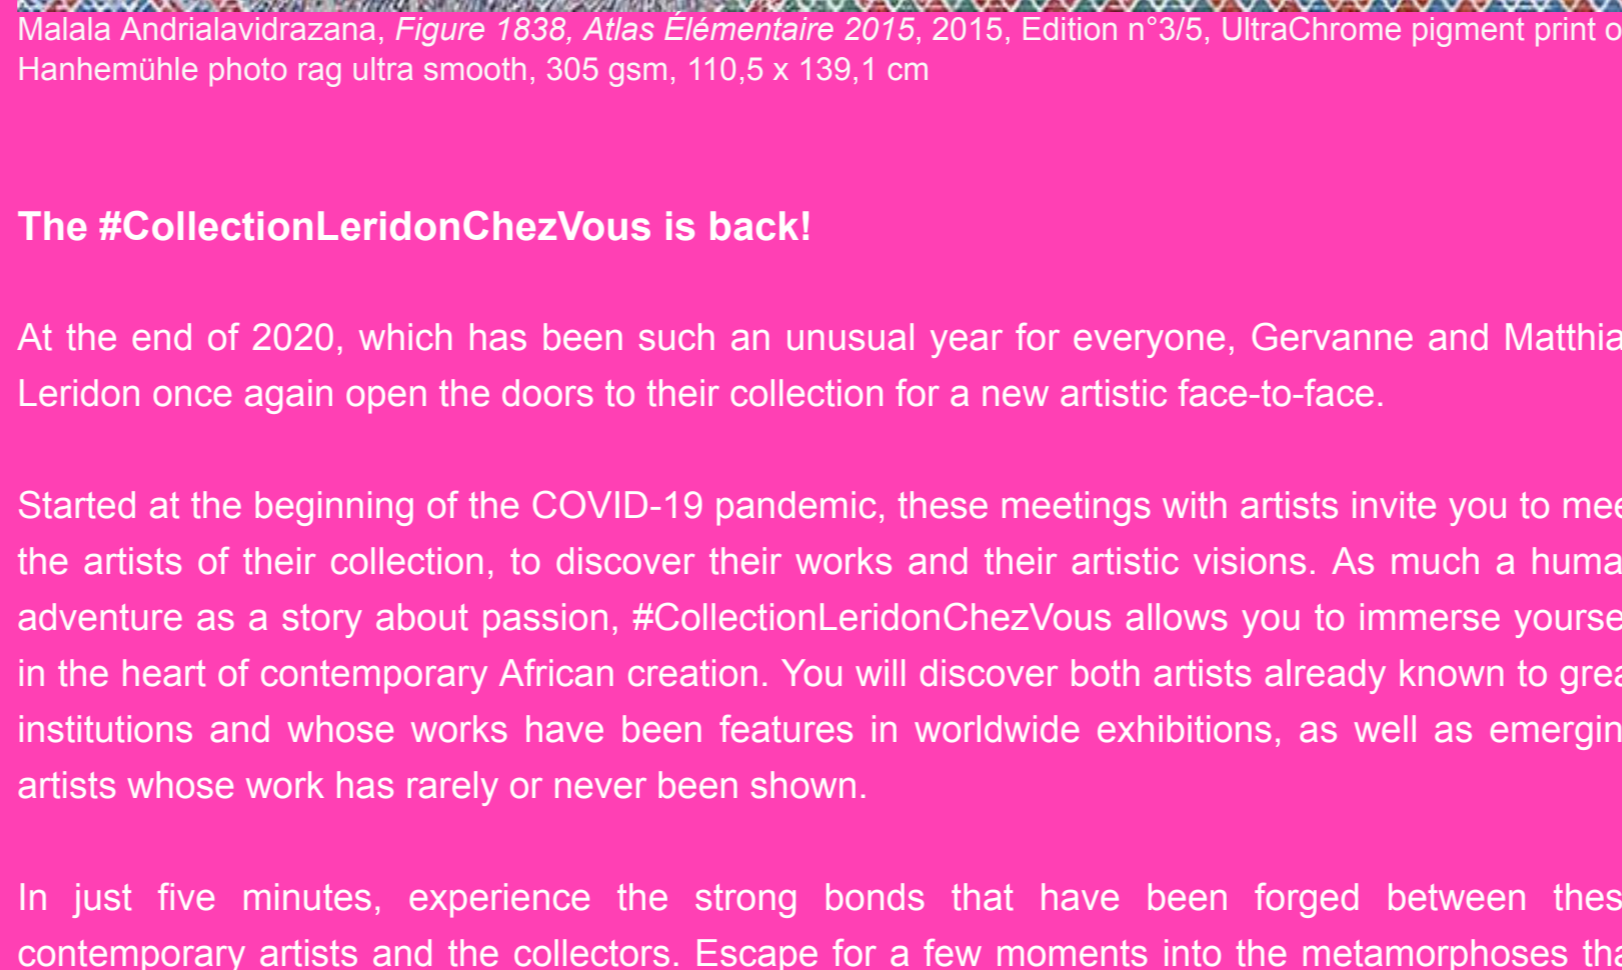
Malala Andrialavidrazana, Figure 1838, Atlas Élémentaire 2015, 2015, Edition n°3/5, UltraChrome pigment print o Hanhemühle photo rag ultra smooth, 305 gsm, 110,5 x 139,1 cm

The #CollectionLeridonChezVous is back!

At the end of 2020, which has been such an unusual year for everyone, Gervanne and Matthia Leridon once again open the doors to their collection for a new artistic face-to-face.

Started at the beginning of the COVID-19 pandemic, these meetings with artists invite you to mee the artists of their collection, to discover their works and their artistic visions. As much a huma adventure as a story about passion, #CollectionLeridonChezVous allows you to immerse yourse in the heart of contemporary African creation. You will discover both artists already known to grea institutions and whose works have been features in worldwide exhibitions, as well as emergin artists whose work has rarely or never been shown.

In just five minutes, experience the strong bonds that have been forged between thes contemporary artists and the collectors. Escape for a few moments into the metamorphoses tha